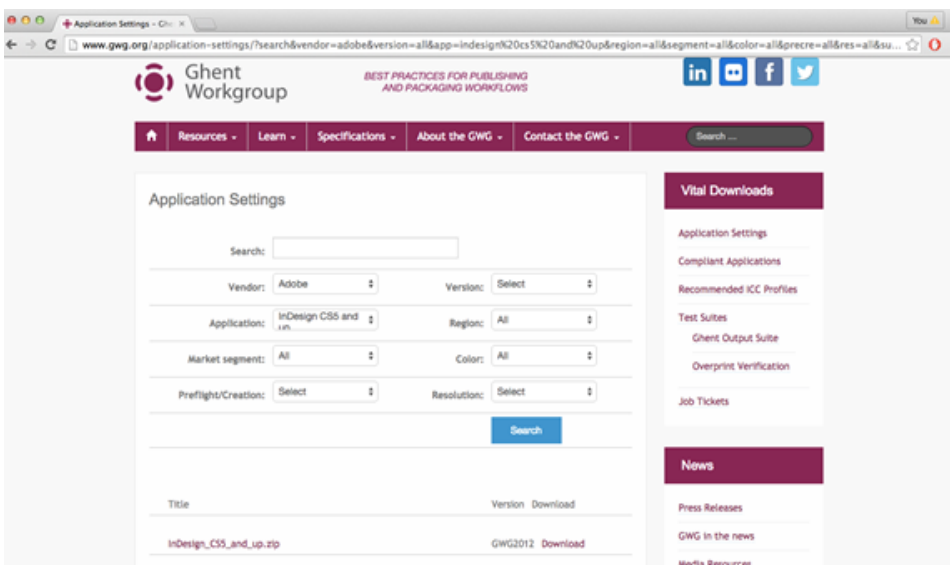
Application Settings – Gh ×

You

www.gwg.org/application-settings/?search&vendor=adobe&version=all&app=indesign%20cs5%20and%20up&region=all&segment=all&color=all&precre=all&res=all&su...

Ghent Workgroup

BEST PRACTICES FOR PUBLISHING AND PACKAGING WORKFLOWS

Resources ▾ Learn ▾ Specifications ▾ About the GWG ▾ Contact the GWG ▾

Search ...

Application Settings

Search:

Vendor: Adobe

Version: Select

Application: InDesign CS5 and up

Region: All

Market segment: All

Color: All

Preflight/Creation: Select

Resolution: Select

Search

| Title | Version | Download |
|---|---|---|
| InDesign_CS5_and_up.zip | GWG2012 | Download |

Vital Downloads

Application Settings

Compliant Applications

Recommended ICC Profiles

Test Suites

Ghent Output Suite

Overprint Verification

Job Tickets

News

Press Releases

GWG in the news

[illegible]